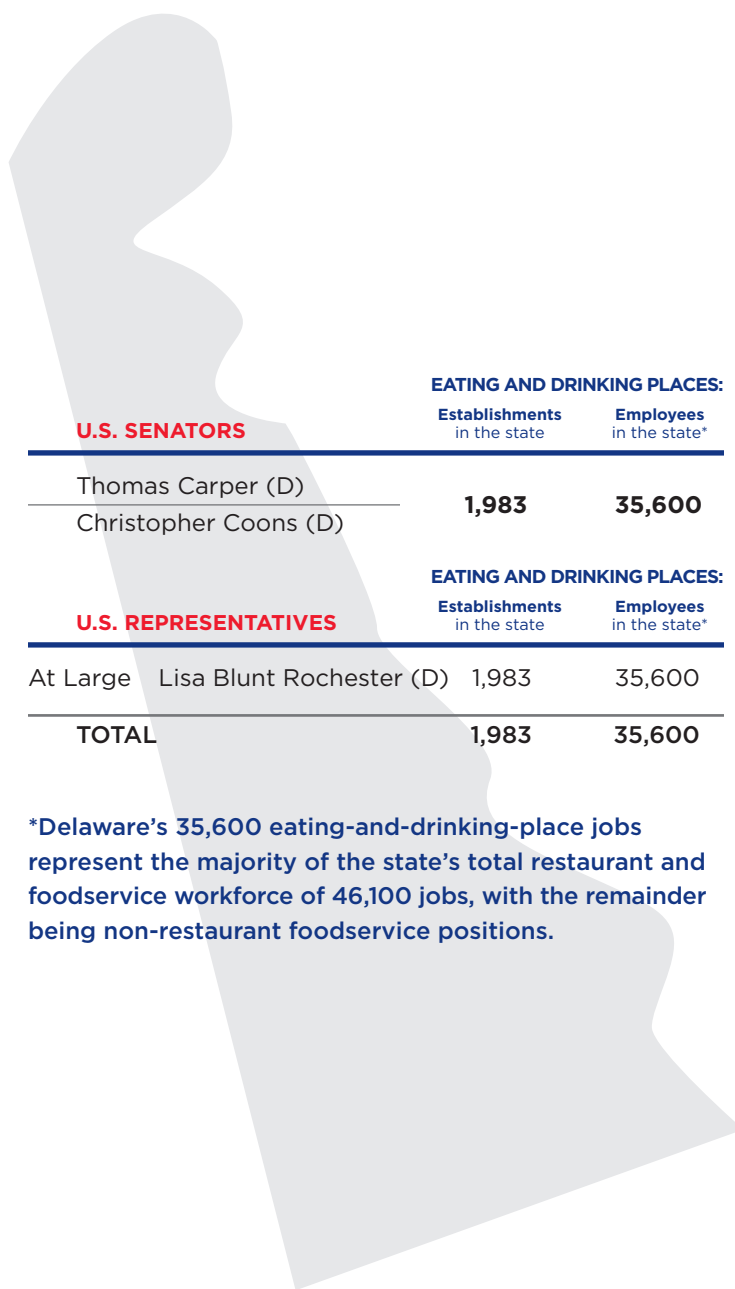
EATING AND DRINKING PLACES:

| U.S. SENATORS | Establishments in the state | Employees in the state* |
|---|---|---|
| Thomas Carper (D) / Christopher Coons (D) | **1,983** | **35,600** |

EATING AND DRINKING PLACES:

| U.S. REPRESENTATIVES | | Establishments in the state | Employees in the state* |
|---|---|---|---|
| At Large | Lisa Blunt Rochester (D) | 1,983 | 35,600 |
| TOTAL | | 1,983 | 35,600 |

*Delaware's 35,600 eating-and-drinking-place jobs represent the majority of the state's total restaurant and foodservice workforce of 46,100 jobs, with the remainder being non-restaurant foodservice positions.